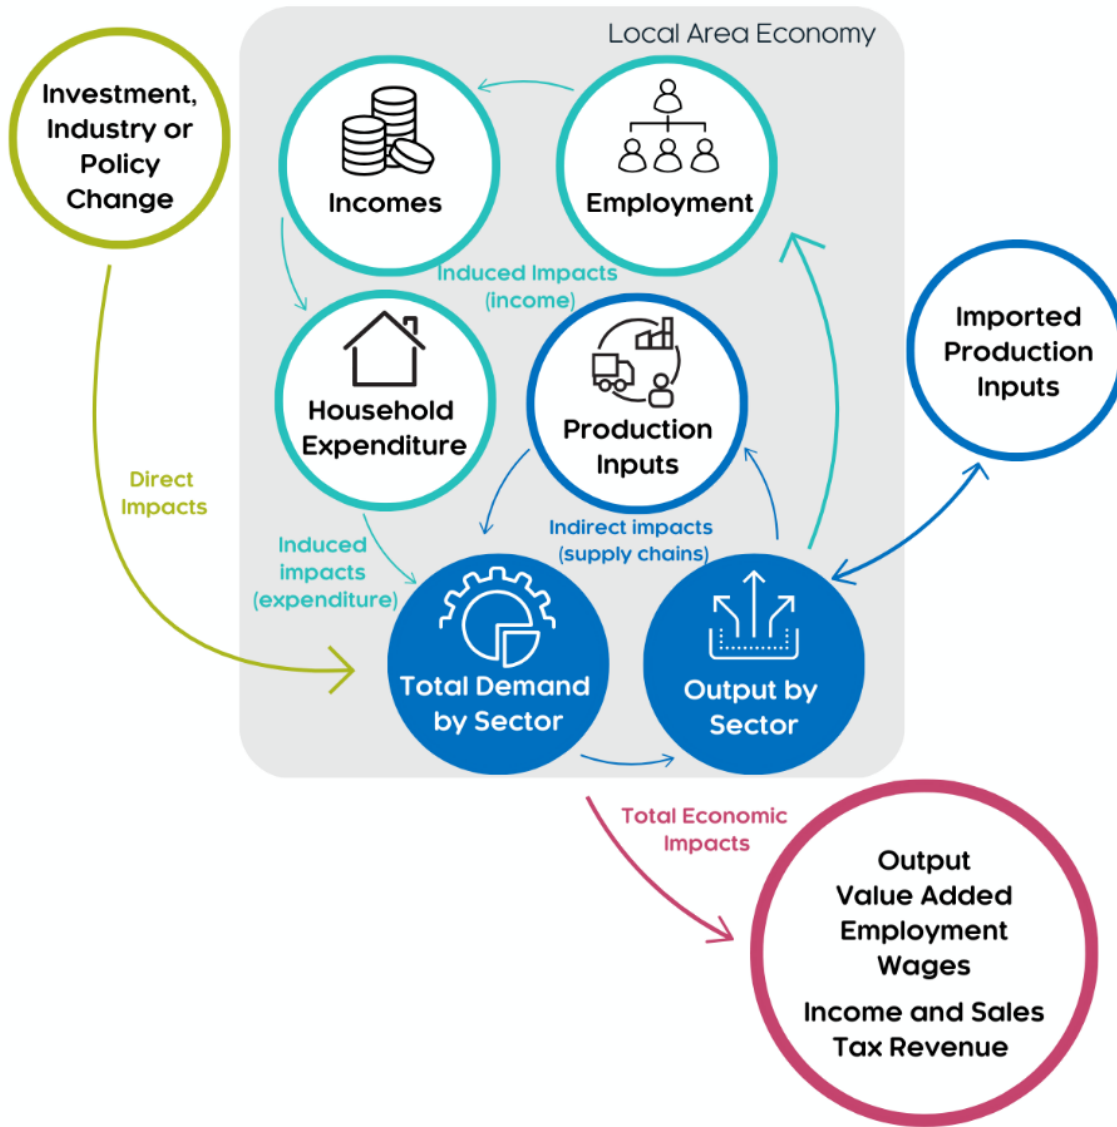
Local Area Economy

Investment, Industry or Policy Change

Incomes

Employment

Induced Impacts (income)

Imported Production Inputs

Household Expenditure

Production Inputs

Direct Impacts

Indirect impacts (supply chains)

Induced impacts (expenditure)

Total Demand by Sector

Output by Sector

Total Economic Impacts

Output
Value Added
Employment
Wages
Income and Sales Tax Revenue